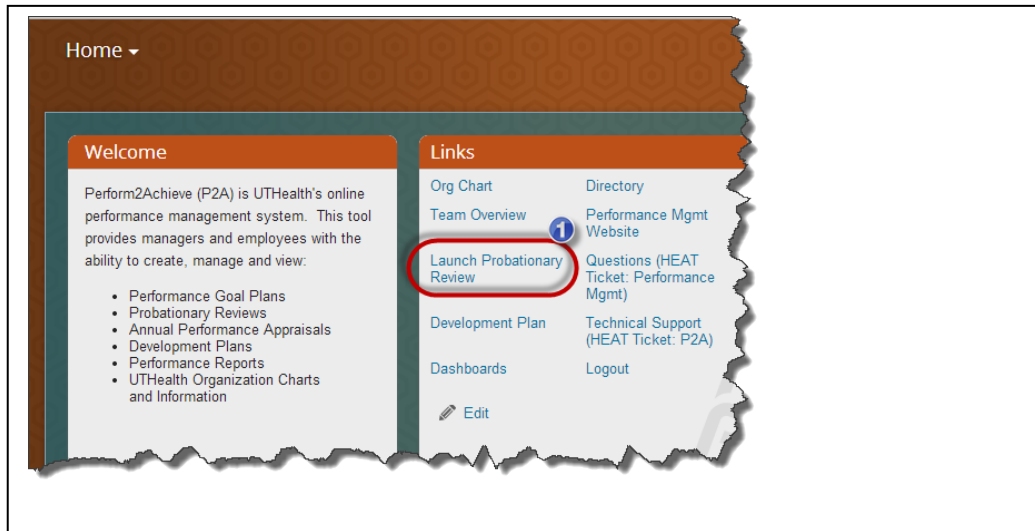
Home

Welcome

Perform2Achieve (P2A) is UTHealth's online performance management system. This tool provides managers and employees with the ability to create, manage and view:

- Performance Goal Plans
- Probationary Reviews
- Annual Performance Appraisals
- Development Plans
- Performance Reports
- UTHealth Organization Charts and Information

Links

Org Chart
Directory
Team Overview
Performance Mgmt Website
1
Launch Probationary Review
Questions (HEAT Ticket: Performance Mgmt)
Development Plan
Technical Support (HEAT Ticket: P2A)
Dashboards
Logout
Edit